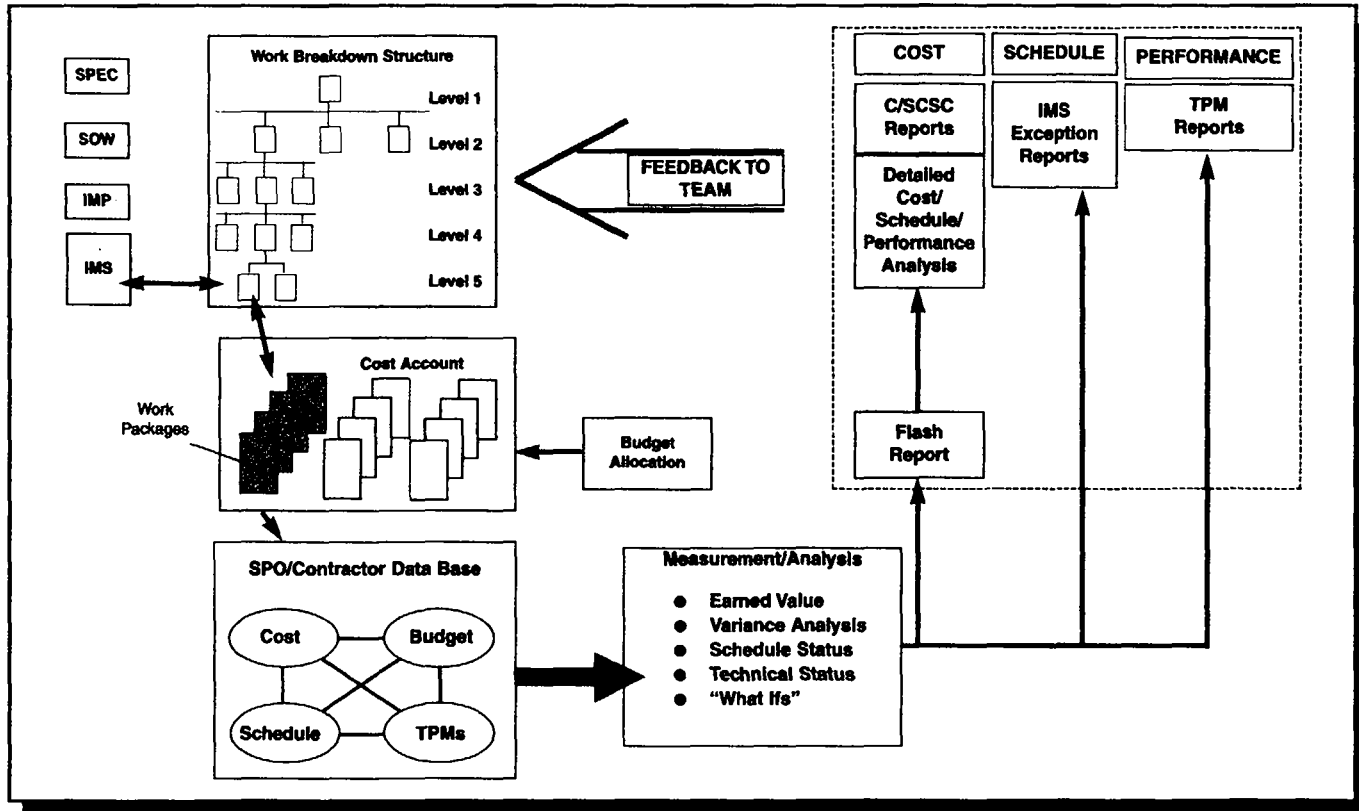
SPEC

SOW

IMP

IMS

Work Breakdown Structure

Level 1

Level 2

Level 3

Level 4

Level 5

FEEDBACK TO TEAM

COST

SCHEDULE

PERFORMANCE

C/SCSC Reports

Detailed Cost/ Schedule/ Performance Analysis

IMS Exception Reports

TPM Reports

Flash Report

Cost Account

Work Packages

Budget Allocation

SPO/Contractor Data Base

Cost

Budget

Schedule

TPMs

Measurement/Analysis

● Earned Value
● Variance Analysis
● Schedule Status
● Technical Status
● "What Ifs"